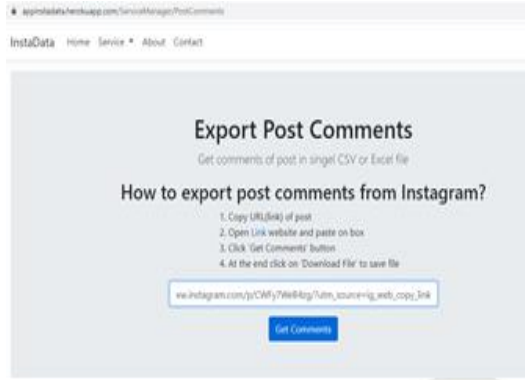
appinstadata.herokuapp.com/ServiceManager/PostComments

InstaData Home Service ▾ About Contact

Export Post Comments

Get comments of post in singel CSV or Excel file

How to export post comments from Instagram?

1. Copy URL(link) of post
2. Open Link website and paste on box
3. Click 'Get Comments' button
4. At the end click on 'Download File' to save file

ww.instagram.com/p/CWFy7We84bg/?utm_source=ig_web_copy_link

Get Comments